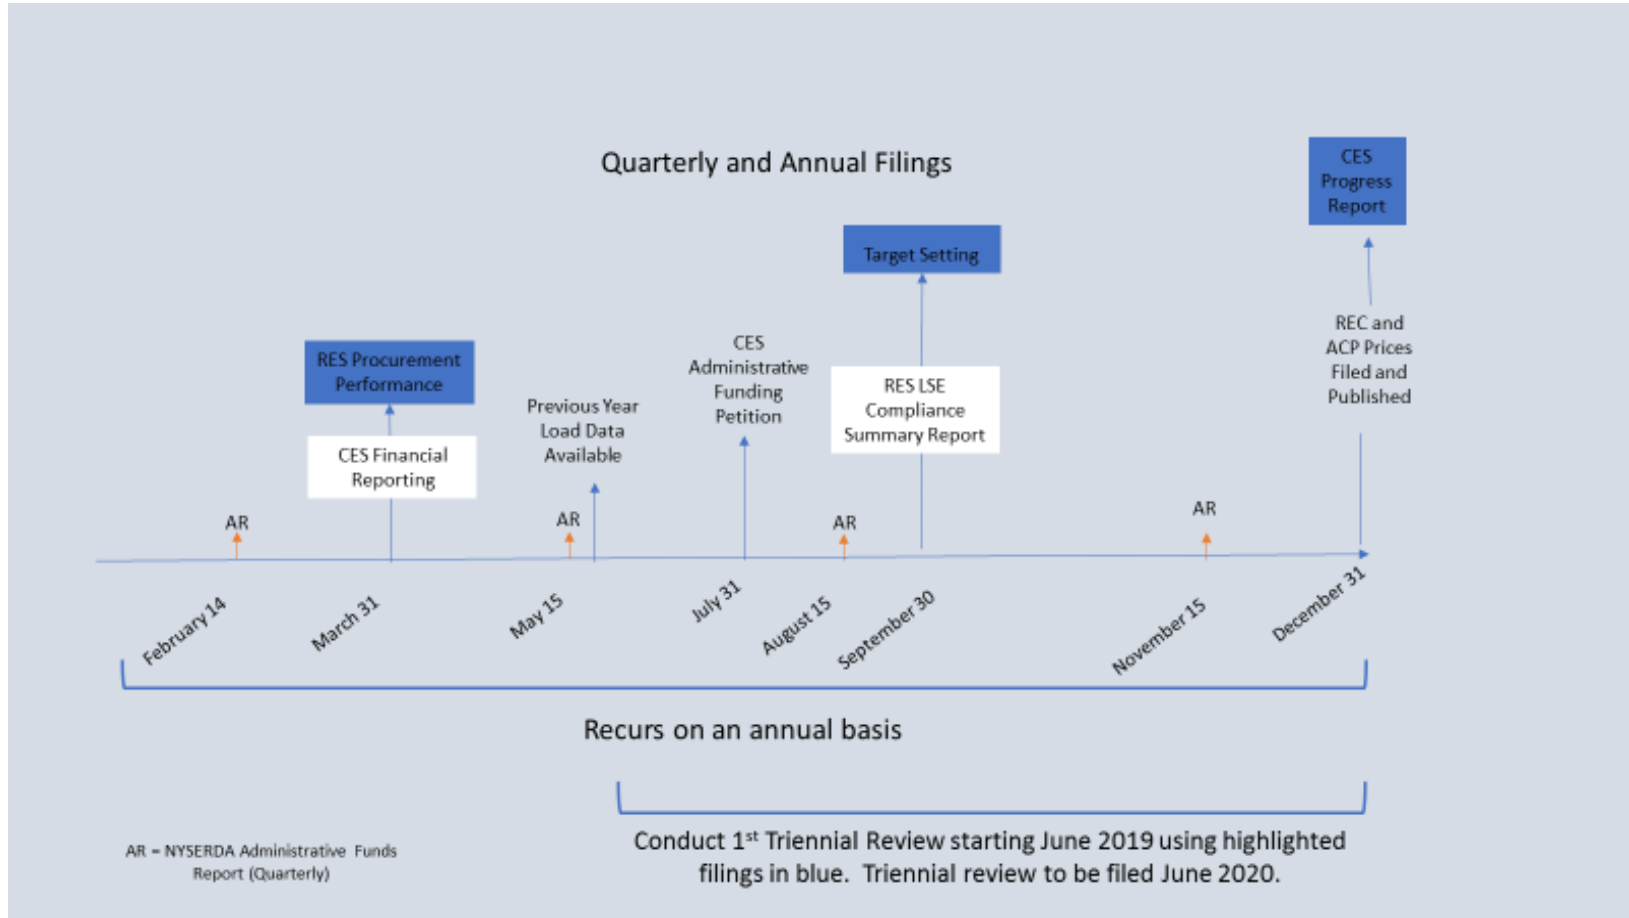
Quarterly and Annual Filings

CES Progress Report

Target Setting

RES Procurement Performance

CES Financial Reporting

Previous Year Load Data Available

CES Administrative Funding Petition

RES LSE Compliance Summary Report

REC and ACP Prices Filed and Published

AR

AR

AR

AR

February 14

March 31

May 15

July 31

August 15

September 30

November 15

December 31

Recurs on an annual basis

AR = NYSERDA Administrative Funds Report (Quarterly)

Conduct 1$^{st}$ Triennial Review starting June 2019 using highlighted filings in blue. Triennial review to be filed June 2020.